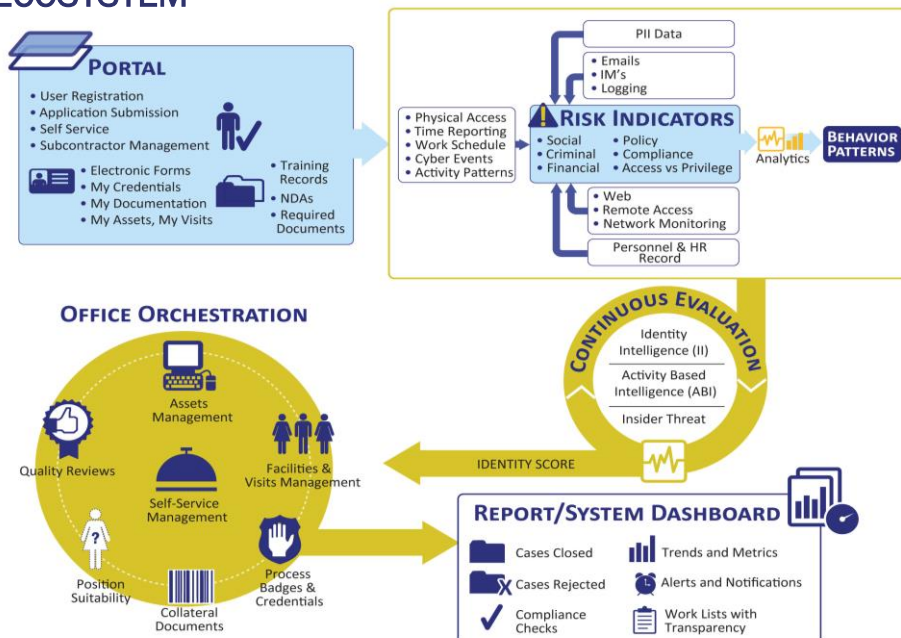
ECOSYSTEM

PORTAL
• User Registration
• Application Submission
• Self Service
• Subcontractor Management

• Electronic Forms
• My Credentials
• My Documentation
• My Assets, My Visits

• Training Records
• NDAs
• Required Documents

• Physical Access
• Time Reporting
• Work Schedule
• Cyber Events
• Activity Patterns

PII Data

• Emails
• IM's
• Logging

RISK INDICATORS
• Social
• Criminal
• Financial
• Policy
• Compliance
• Access vs Privilege

• Web
• Remote Access
• Network Monitoring

Personnel & HR Record

Analytics

BEHAVIOR PATTERNS

OFFICE ORCHESTRATION

Assets Management

Quality Reviews

Facilities & Visits Management

Self-Service Management

Position Suitability

Process Badges & Credentials

Collateral Documents

CONTINUOUS EVALUATION

Identity Intelligence (II)

Activity Based Intelligence (ABI)

Insider Threat

IDENTITY SCORE

REPORT/SYSTEM DASHBOARD

Cases Closed
Trends and Metrics
Cases Rejected
Alerts and Notifications
Compliance Checks
Work Lists with Transparency